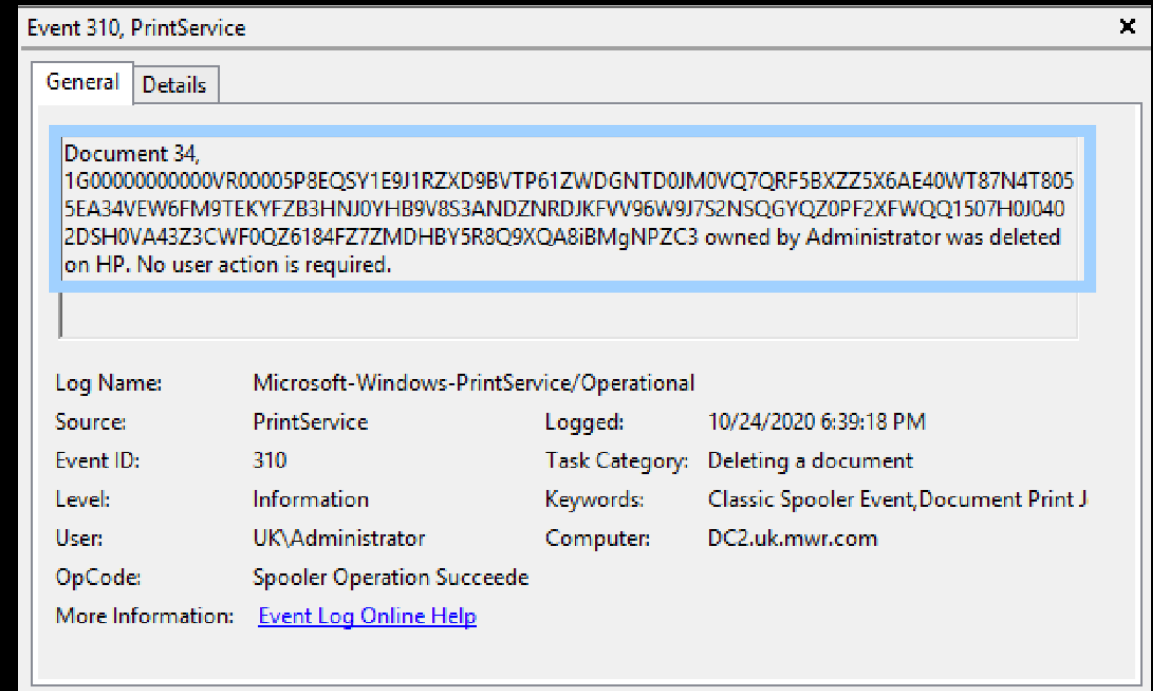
Event 310, PrintService

General | Details

Document 34, 1G00000000000VR00005P8EQSY1E9J1RZXD9BVTP61ZWDGNTD0JM0VQ7QRF5BXZZ5X6AE40WT87N4T8055EA34VEW6FM9TEKYFZB3HNJ0YHB9V8S3ANDZNRDJKFVV96W9J7S2NSQGYQZ0PF2XFWQQ1507H0J0402DSH0VA43Z3CWF0QZ6184FZ7ZMDHBY5R8Q9XQA8iBMgNPZC3 owned by Administrator was deleted on HP. No user action is required.

Log Name: Microsoft-Windows-PrintService/Operational
Source: PrintService
Logged: 10/24/2020 6:39:18 PM
Event ID: 310
Task Category: Deleting a document
Level: Information
Keywords: Classic Spooler Event,Document Print J
User: UK\Administrator
Computer: DC2.uk.mwr.com
OpCode: Spooler Operation Succeede
More Information: Event Log Online Help